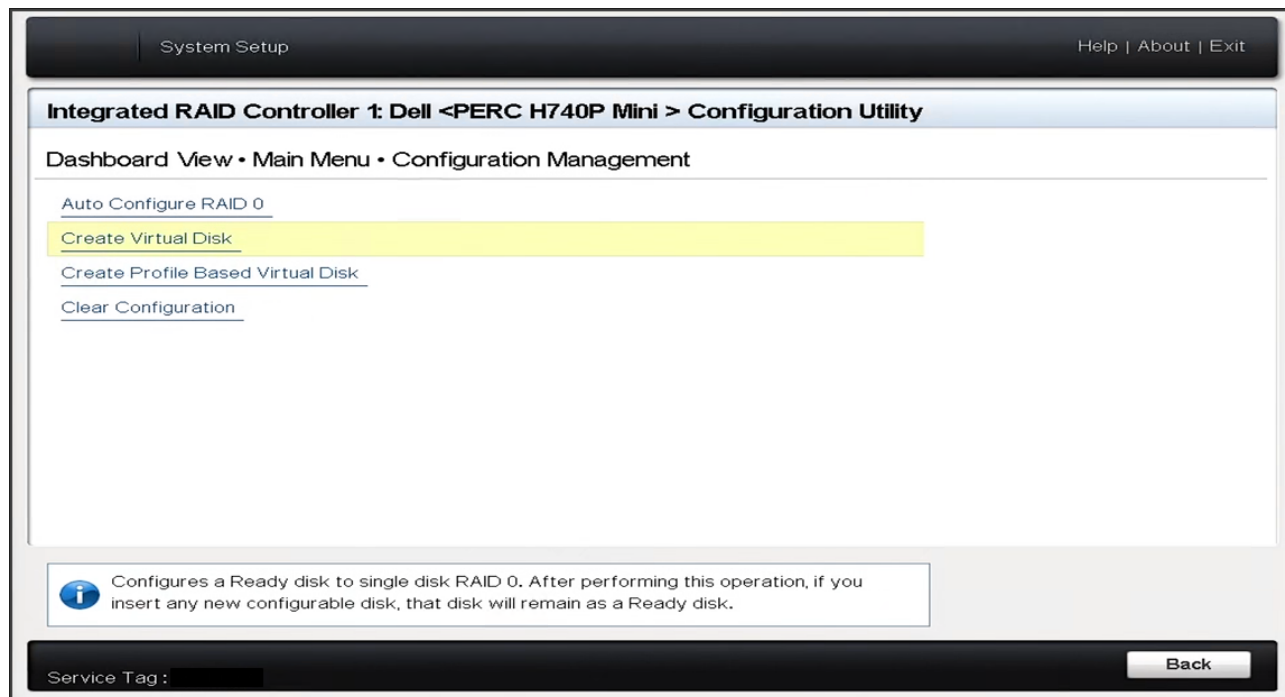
System Setup

Help | About | Exit

Integrated RAID Controller 1: Dell <PERC H740P Mini > Configuration Utility

Dashboard View • Main Menu • Configuration Management

Auto Configure RAID 0

Create Virtual Disk

Create Profile Based Virtual Disk

Clear Configuration

Configures a Ready disk to single disk RAID 0. After performing this operation, if you insert any new configurable disk, that disk will remain as a Ready disk.

Service Tag : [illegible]

Back